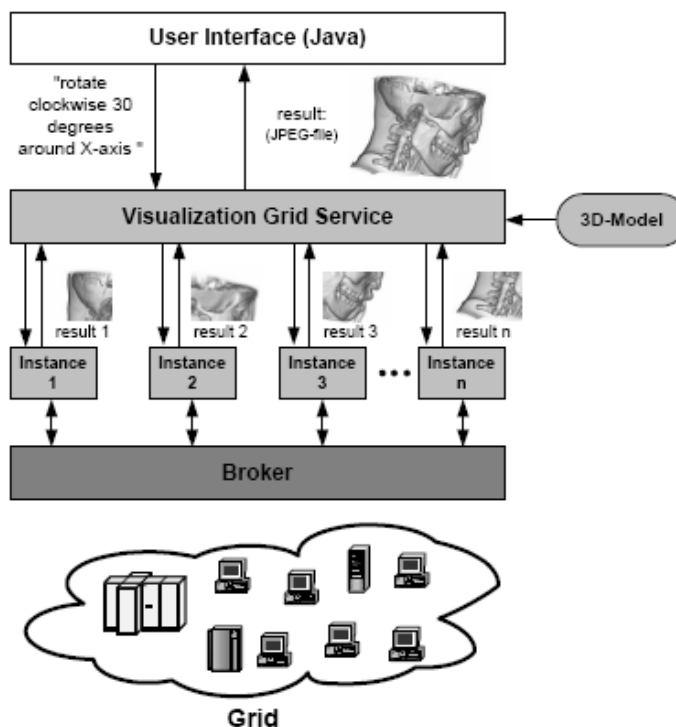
User Interface (Java)

"rotate clockwise 30 degrees around X-axis "

result: (JPEG-file)

Visualization Grid Service

3D-Model

result 1

result 2

result 3

result n

Instance 1

Instance 2

Instance 3

...

Instance n

Broker

Grid